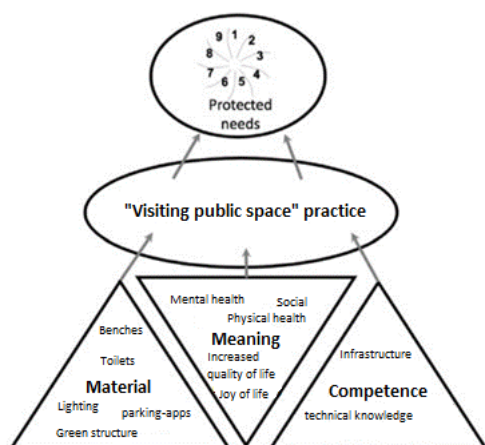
9 1 2 8 3 7 6 5 4

Protected needs

"Visiting public space" practice

Mental health
Social
Physical health
Meaning
Increased quality of life
Joy of life

Benches
Toilets
Material
Lighting
parking-apps
Green structure

Infrastructure
Competence
technical knowledge